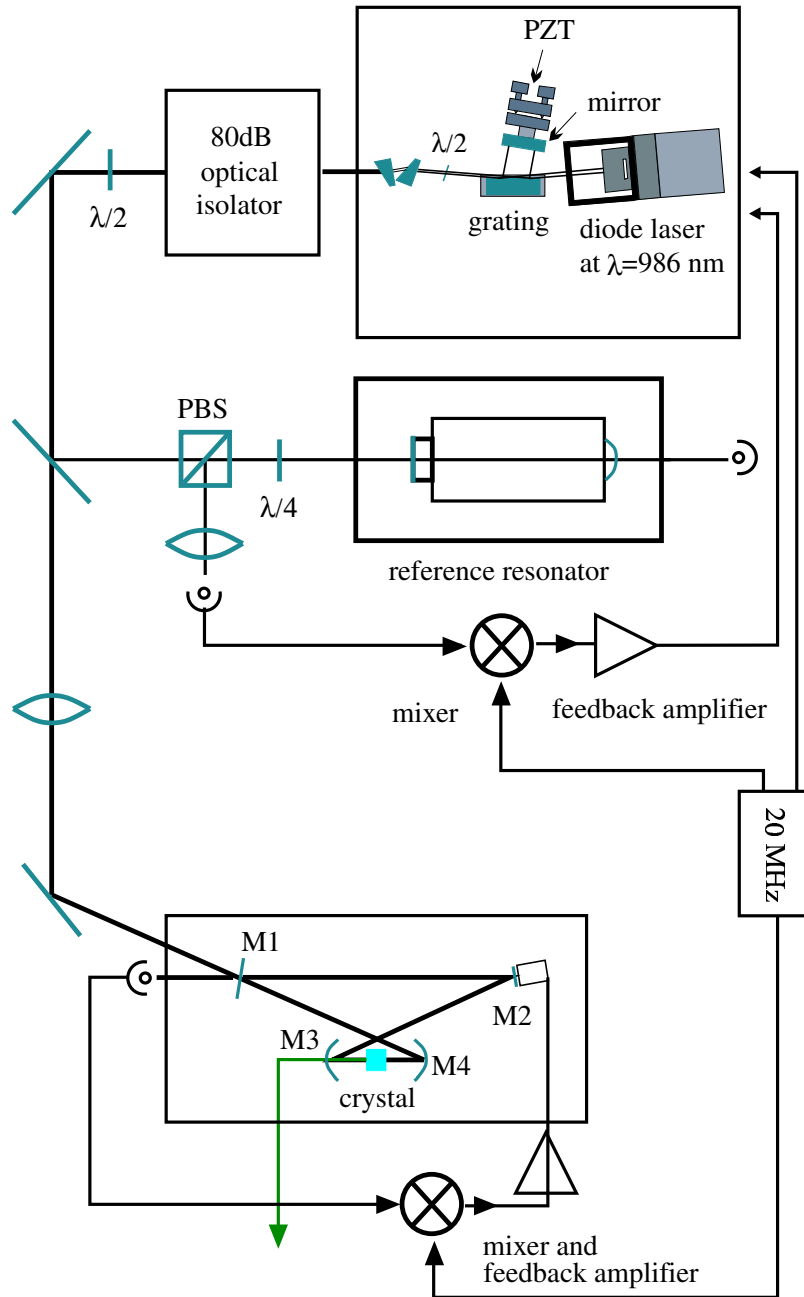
PZT
mirror
$\lambda/2$
80dB optical isolator
$\lambda/2$
grating
diode laser at $\lambda$=986 nm
PBS
$\lambda/4$
reference resonator
mixer
feedback amplifier
20 MHz
M1
M2
M3
M4
crystal
mixer and feedback amplifier